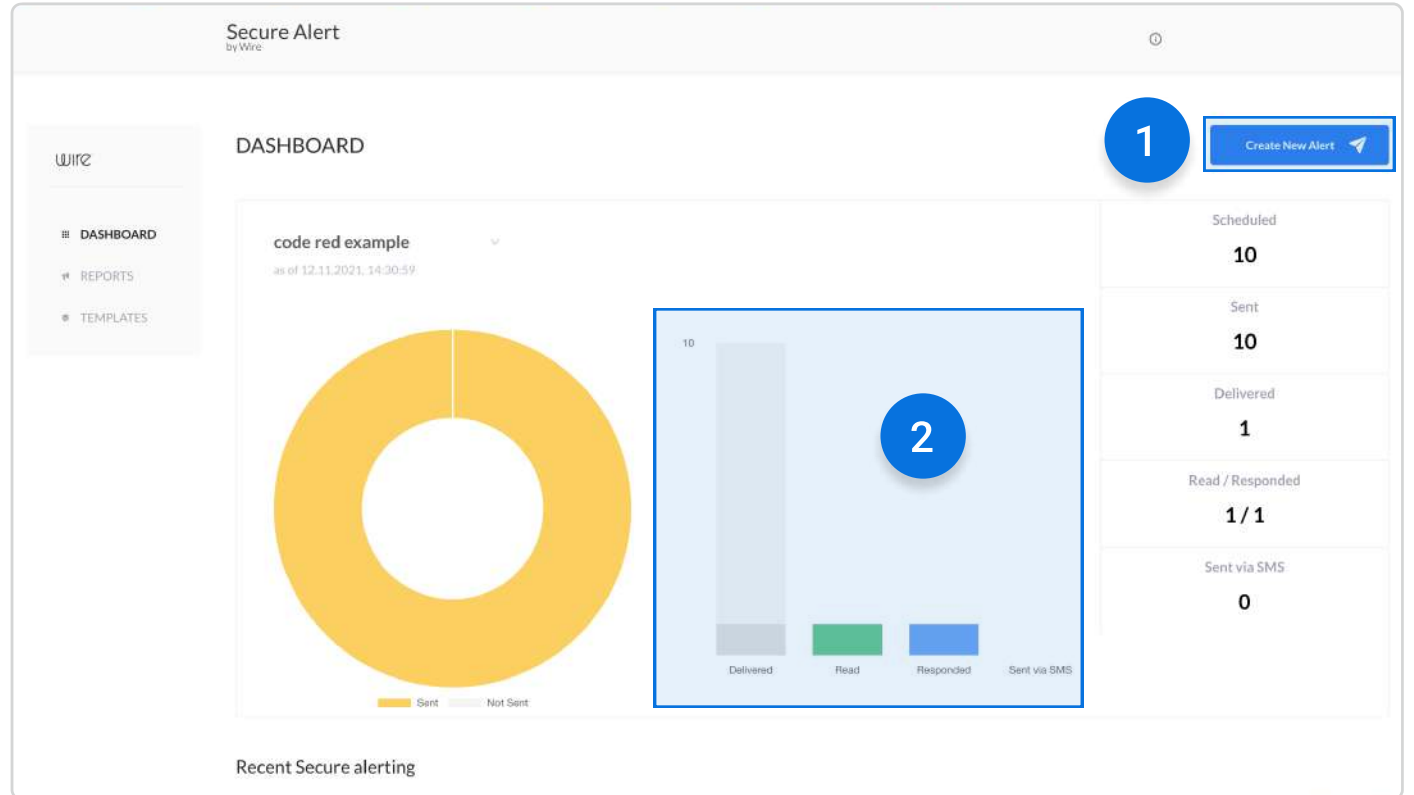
Secure Alert
by Wire

wire

DASHBOARD
REPORTS
TEMPLATES

DASHBOARD

1

Create New Alert

code red example
as of 12.11.2021, 14:30:59

Sent
Not Sent

10

2

Delivered
Read
Responded
Sent via SMS

Scheduled
10
Sent
10
Delivered
1
Read / Responded
1 / 1
Sent via SMS
0

Recent Secure alerting